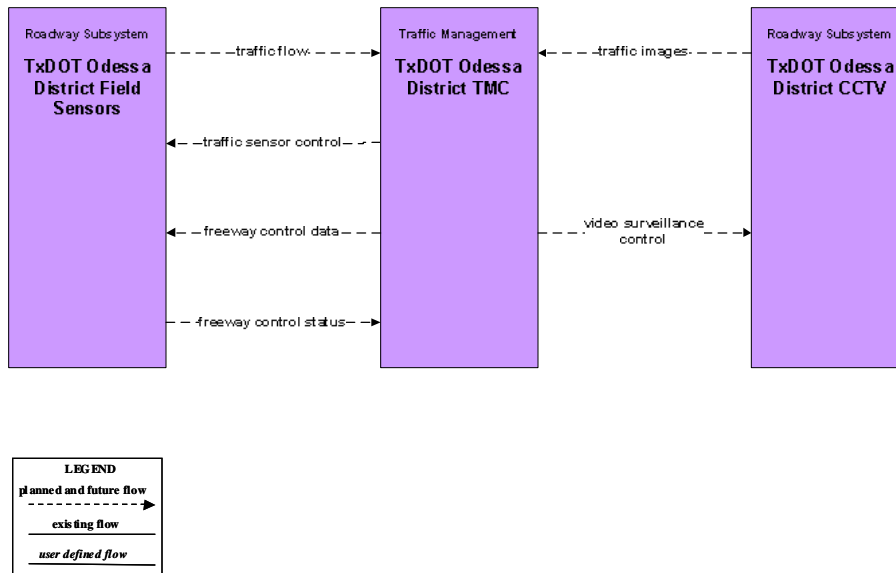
Roadway Subsystem

TxDOT Odessa District Field Sensors

traffic flow

traffic sensor control

freeway control data

freeway control status

Traffic Management

TxDOT Odessa District TMC

traffic images

video surveillance control

Roadway Subsystem

TxDOT Odessa District CCTV

LEGEND

planned and future flow

existing flow

user defined flow